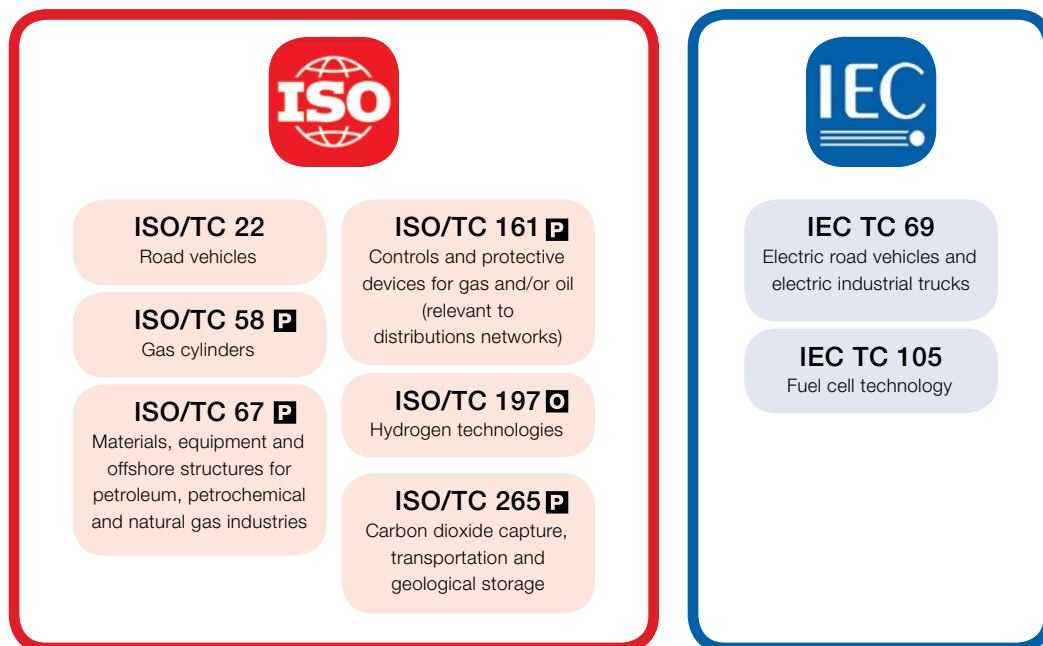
ISO

ISO/TC 22
Road vehicles

ISO/TC 58 P
Gas cylinders

ISO/TC 67 P
Materials, equipment and offshore structures for petroleum, petrochemical and natural gas industries

ISO/TC 161 P
Controls and protective devices for gas and/or oil (relevant to distributions networks)

ISO/TC 197 O
Hydrogen technologies

ISO/TC 265 P
Carbon dioxide capture, transportation and geological storage

IEC

IEC TC 69
Electric road vehicles and electric industrial trucks

IEC TC 105
Fuel cell technology